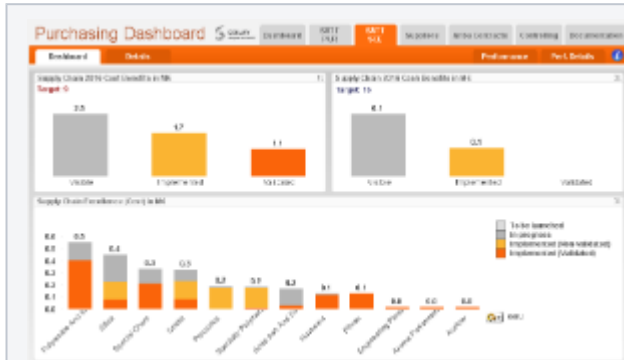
Purchasing Dashboard

Dashboard

NRTT PUR

NRTT SCL

Suppliers

Dashboard

Details

Performance

Supply Chain 2016 Cost Benefits in M€

Target: 6

2.5

1.7

1.1

Visible

Implemented

Validated

Supply Chain 2016 Cost Benefits in M€

Target: 15

6.1

0.5

Visible

Implemented

Validated

Supply Chain Excellence (Cost) in M€

To be launched

In progress

Implemented (Non Validated)

Implemented (Validated)

0.6
0.5
0.4
0.3
0.2
0.1
0.0

0.5

0.4

0.3

0.3

0.2

0.2

0.2

0.1

0.1

0.0

0.0

0.0

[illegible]